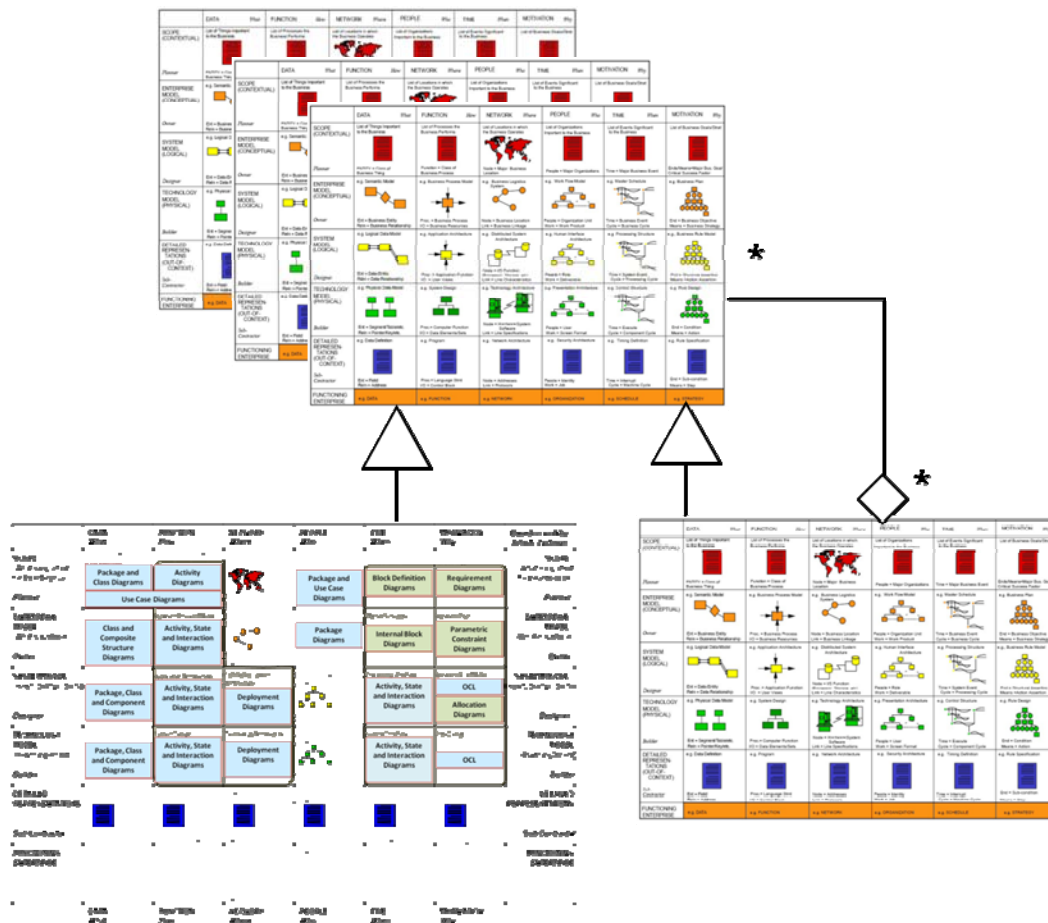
DATA What
FUNCTION How
NETWORK Where
PEOPLE Who
TIME When
MOTIVATION Why

SCOPE (CONTEXTUAL)
Planner
ENTERPRISE MODEL (CONCEPTUAL)
Owner
SYSTEM MODEL (LOGICAL)
Designer
TECHNOLOGY MODEL (PHYSICAL)
Builder
DETAILED REPRESENTATIONS (OUT-OF-CONTEXT)
Sub-Contractor
FUNCTIONING ENTERPRISE

e.g. DATA
e.g. FUNCTION
e.g. NETWORK
e.g. ORGANIZATION
e.g. SCHEDULE
e.g. STRATEGY

*

*

Package and Class Diagrams
Activity Diagrams
Use Case Diagrams
Class and Composite Structure Diagrams
Activity, State and Interaction Diagrams
Package, Class and Component Diagrams
Activity, State and Interaction Diagrams
Deployment Diagrams
Package, Class and Component Diagrams
Activity, State and Interaction Diagrams
Deployment Diagrams
Package and Use Case Diagrams
Package Diagrams
Block Definition Diagrams
Requirement Diagrams
Internal Block Diagrams
Parametric Constraint Diagrams
Activity, State and Interaction Diagrams
OCL
Allocation Diagrams
Activity, State and Interaction Diagrams
OCL

Planner
Owner
Designer
Builder

DATA What
FUNCTION How
NETWORK Where
PEOPLE Who
TIME When
MOTIVATION Why
SCOPE (CONTEXTUAL)
Planner
ENTERPRISE MODEL (CONCEPTUAL)
Owner
SYSTEM MODEL (LOGICAL)
Designer
TECHNOLOGY MODEL (PHYSICAL)
Builder
DETAILED REPRESENTATIONS (OUT-OF-CONTEXT)
Sub-Contractor
FUNCTIONING ENTERPRISE
e.g. DATA
e.g. FUNCTION
e.g. NETWORK
e.g. ORGANIZATION
e.g. SCHEDULE
e.g. STRATEGY